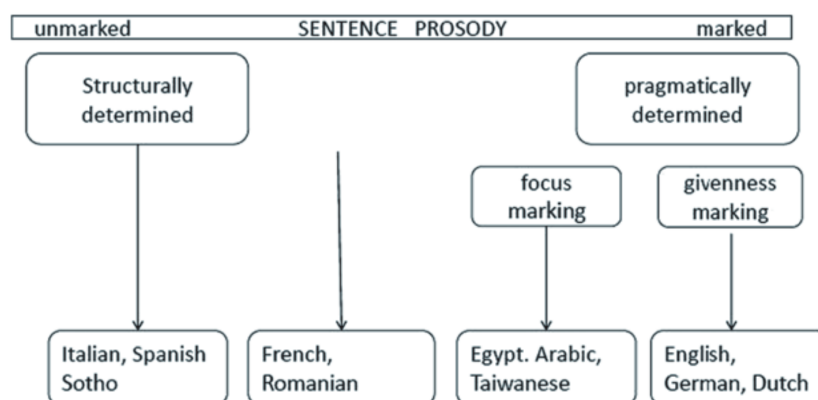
unmarked SENTENCE PROSODY marked

Structurally determined

pragmatically determined

focus marking

givenness marking

Italian, Spanish Sotho

French, Romanian

Egypt. Arabic, Taiwanese

English, German, Dutch